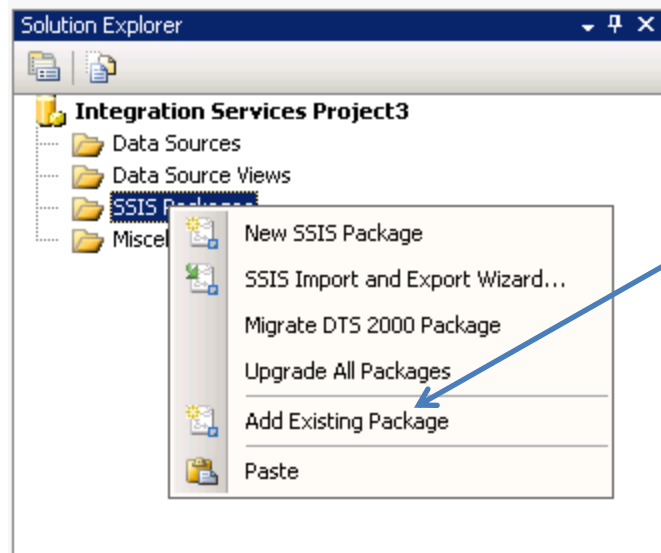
Solution Explorer

Integration Services Project3
Data Sources
Data Source Views
SSIS Packages
Miscel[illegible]

New SSIS Package
SSIS Import and Export Wizard...
Migrate DTS 2000 Package
Upgrade All Packages
Add Existing Package
Paste